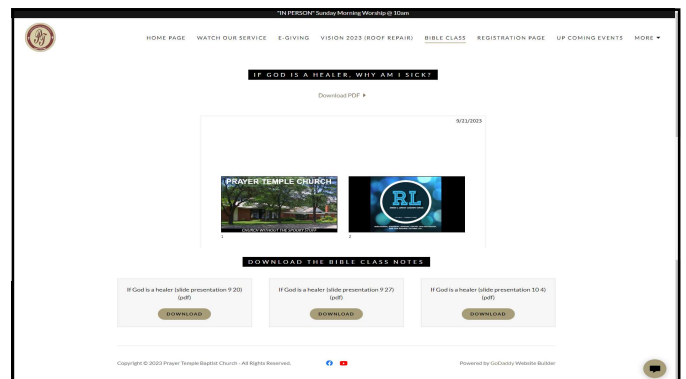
"IN PERSON" Sunday Morning Worship @ 10am

HOME PAGE WATCH OUR SERVICE E-GIVING VISION 2023 (ROOF REPAIR) BIBLE CLASS REGISTRATION PAGE UP COMING EVENTS MORE

IF GOD IS A HEALER, WHY AM I SICK?

Download PDF

9/21/2023

PRAYER TEMPLE CHURCH

CHURCH WITHOUT THE SPOOKY STUFF

1

RL

2

DOWNLOAD THE BIBLE CLASS NOTES

If God is a healer (slide presentation 9 20) (pdf)

DOWNLOAD

If God is a healer (slide presentation 9 27) (pdf)

DOWNLOAD

If God is a healer (slide presentation 10 4) (pdf)

DOWNLOAD

Copyright © 2022 Prayer Temple Baptist Church - All Rights Reserved.

Powered by GoDaddy Website Builder